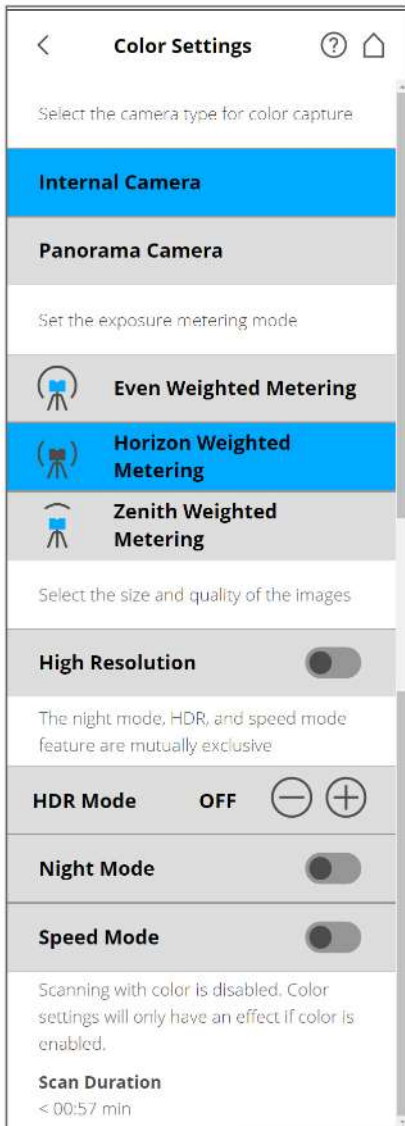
Color Settings

Select the camera type for color capture

Internal Camera

Panorama Camera

Set the exposure metering mode

Even Weighted Metering

Horizon Weighted Metering

Zenith Weighted Metering

Select the size and quality of the images

High Resolution

The night mode, HDR, and speed mode feature are mutually exclusive

HDR Mode OFF

Night Mode

Speed Mode

Scanning with color is disabled. Color settings will only have an effect if color is enabled.

Scan Duration
< 00:57 min